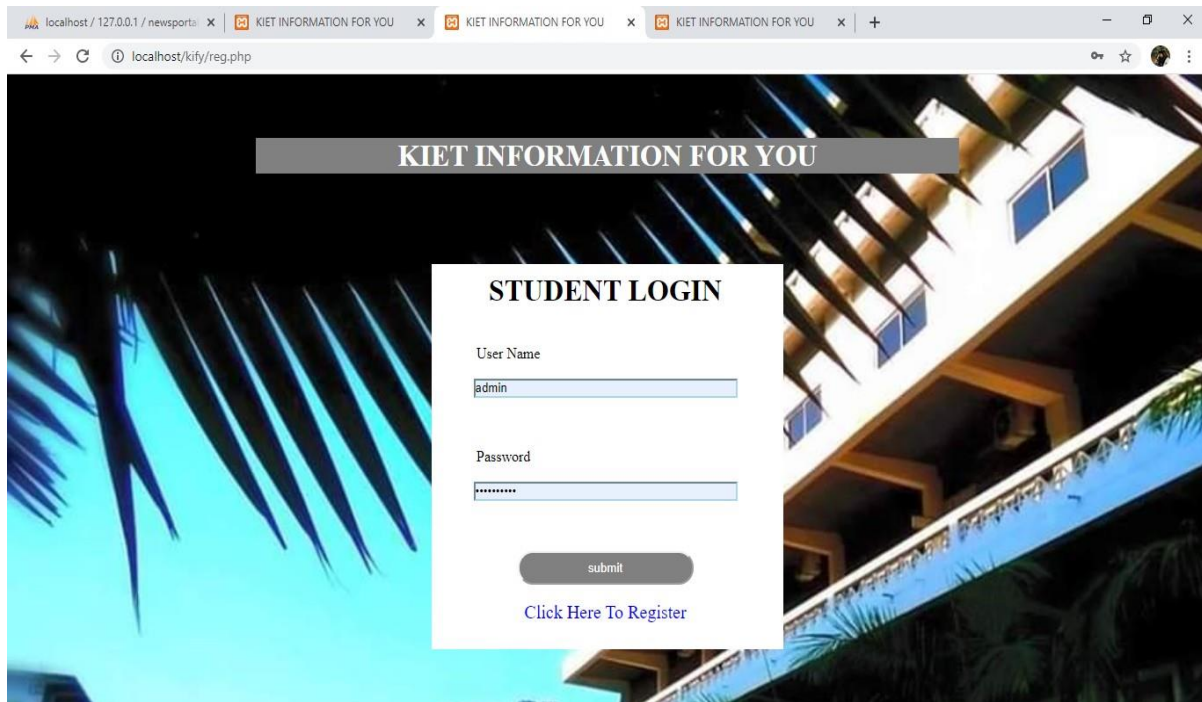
localhost / 127.0.0.1 / newsporta × KIET INFORMATION FOR YOU × KIET INFORMATION FOR YOU × KIET INFORMATION FOR YOU × +

localhost/kify/reg.php

KIET INFORMATION FOR YOU

STUDENT LOGIN

User Name

admin

Password

••••••••••

submit

Click Here To Register